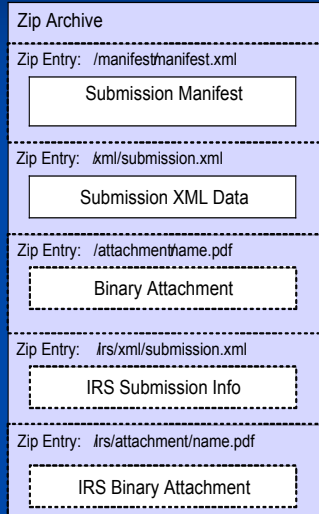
Zip Archive

Zip Entry: /manifest/manifest.xml

Submission Manifest

Zip Entry: /xml/submission.xml

Submission XML Data

Zip Entry: /attachment/name.pdf

Binary Attachment

Zip Entry: /irs/xml/submission.xml

IRS Submission Info

Zip Entry: /irs/attachment/name.pdf

IRS Binary Attachment